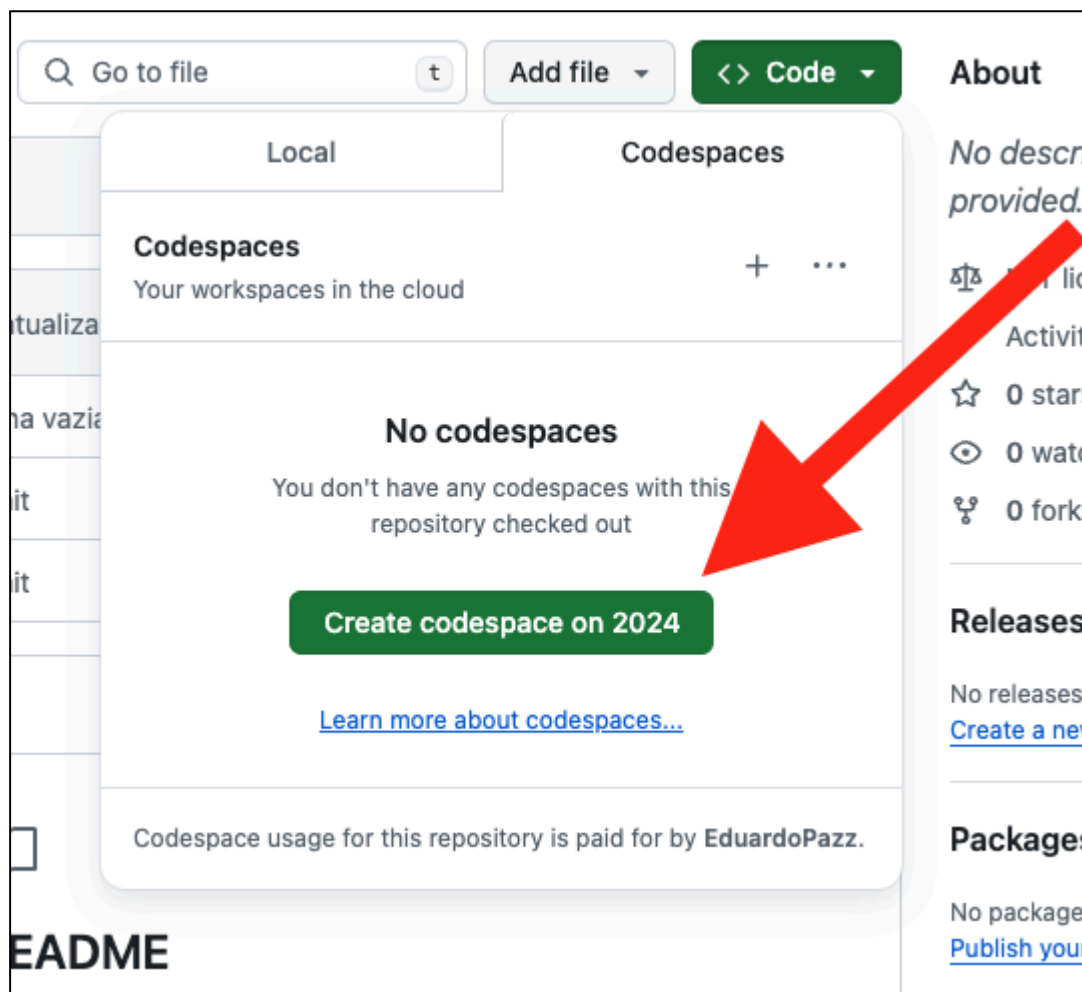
Go to file t

Add file

<> Code

About

No descr provided.

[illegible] lic

Activit

0 star

0 wat

0 fork

Releases

No releases

Create a ne

Package

No package

Publish you

tualiza

na vazia

it

it

EADME

Local

Codespaces

Codespaces

Your workspaces in the cloud

+ ···

No codespaces

You don't have any codespaces with this repository checked out

Create codespace on 2024

Learn more about codespaces...

Codespace usage for this repository is paid for by **EduardoPazz**.